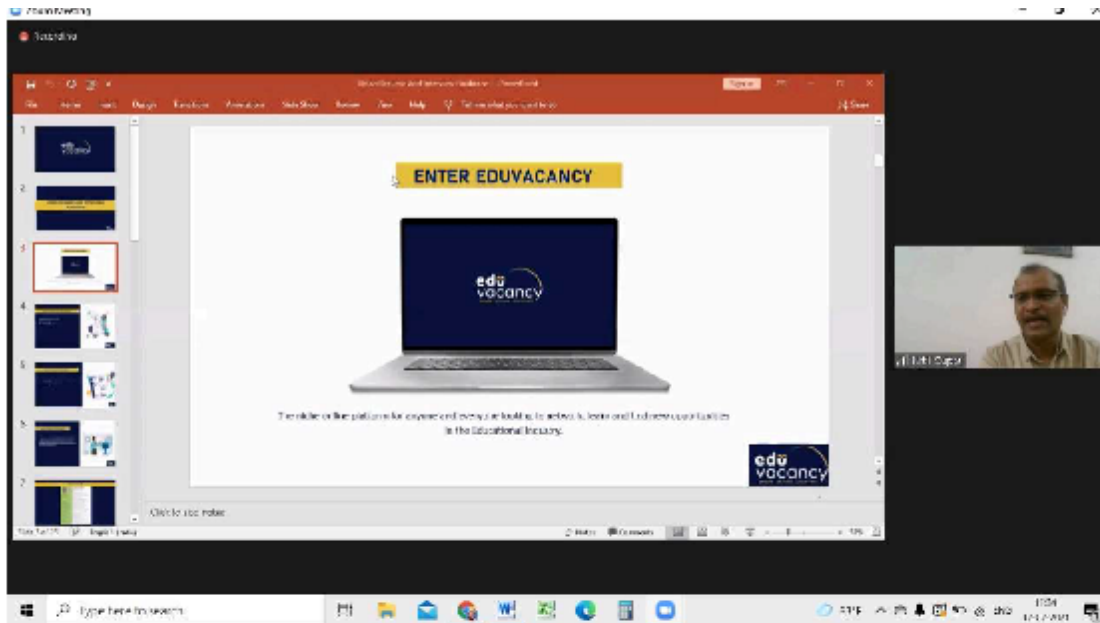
Zoom Meeting

Recording

File Home Insert Design Transitions Animations Slide Show Review View Help Tell me what you want to do

Share

1

2

3

4

5

6

7

ENTER EDUVACANCY

edu vacancy

The global online platform for anyone and everyone looking to network, learn and find new opportunities in the Educational Industry.

edu vacancy

Click to add notes

Slide 3 of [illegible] English (India)

Notes Comments

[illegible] Gupta

Type here to search

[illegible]